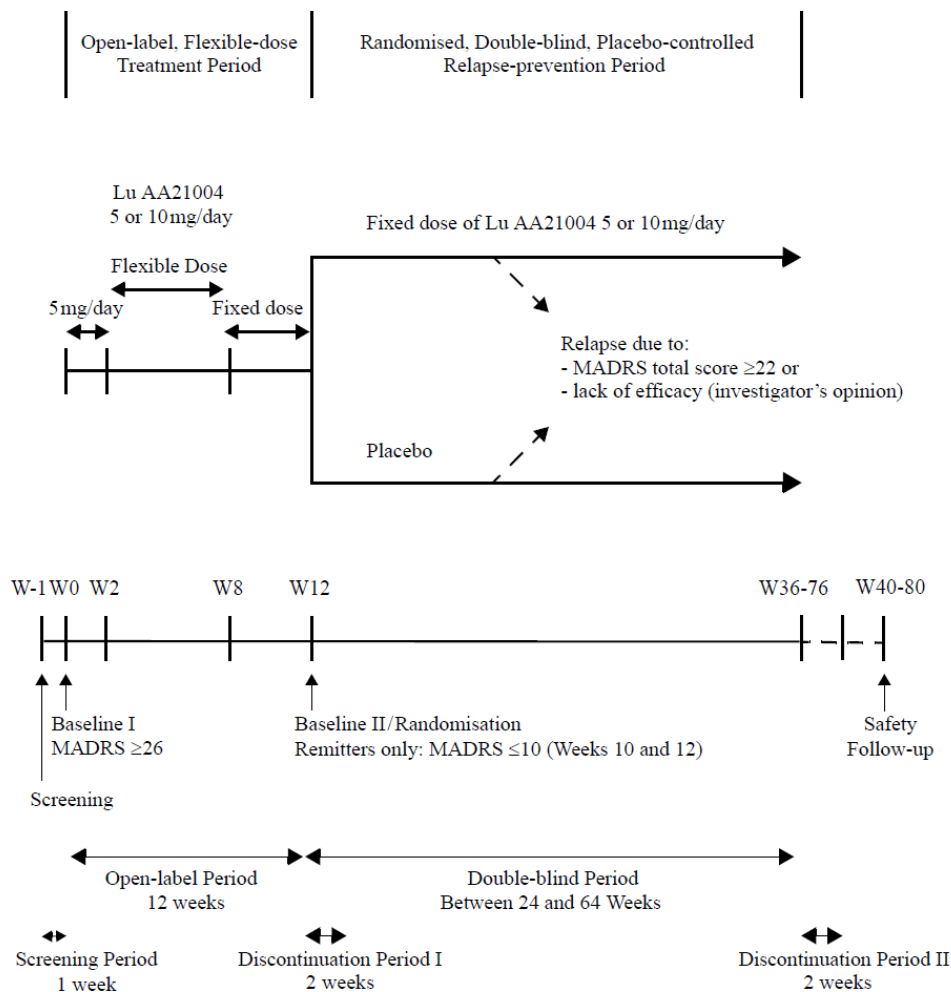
Open-label, Flexible-dose Treatment Period

Randomised, Double-blind, Placebo-controlled Relapse-prevention Period

Lu AA21004
5 or 10mg/day

Fixed dose of Lu AA21004 5 or 10mg/day

Flexible Dose

5mg/day

Fixed dose

Relapse due to:
- MADRS total score ≥22 or
- lack of efficacy (investigator's opinion)

Placebo

W-1 W0 W2 W8 W12 W36-76 W40-80

Baseline I
MADRS ≥26

Screening

Baseline II/Randomisation
Remitters only: MADRS ≤10 (Weeks 10 and 12)

Safety
Follow-up

Open-label Period
12 weeks

Double-blind Period
Between 24 and 64 Weeks

Screening Period
1 week

Discontinuation Period I
2 weeks

Discontinuation Period II
2 weeks